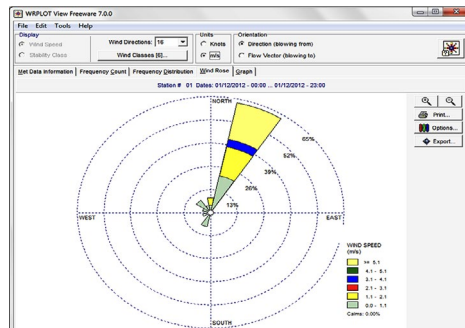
WRPLOT View Freeware 7.0.0

File Edit Tools Help

Display
Wind Speed
Stability Class

Wind Directions: 16
Wind Classes (6)...

Units
Knots
m/s

Orientation
Direction (blowing from)
Flow Vector (blowing to)

Met Data Information | Frequency Count | Frequency Distribution | Wind Rose | Graph

Station # 01 Dates: 01/12/2012 - 00:00 ... 01/12/2012 - 23:00

NORTH
65%
52%
39%
26%
13%
WEST
EAST
SOUTH

Print...
Options...
Export...

WIND SPEED (m/s)
>= 5.1
4.1 - 5.1
3.1 - 4.1
2.1 - 3.1
1.1 - 2.1
0.0 - 1.1
Calms: 0.00%